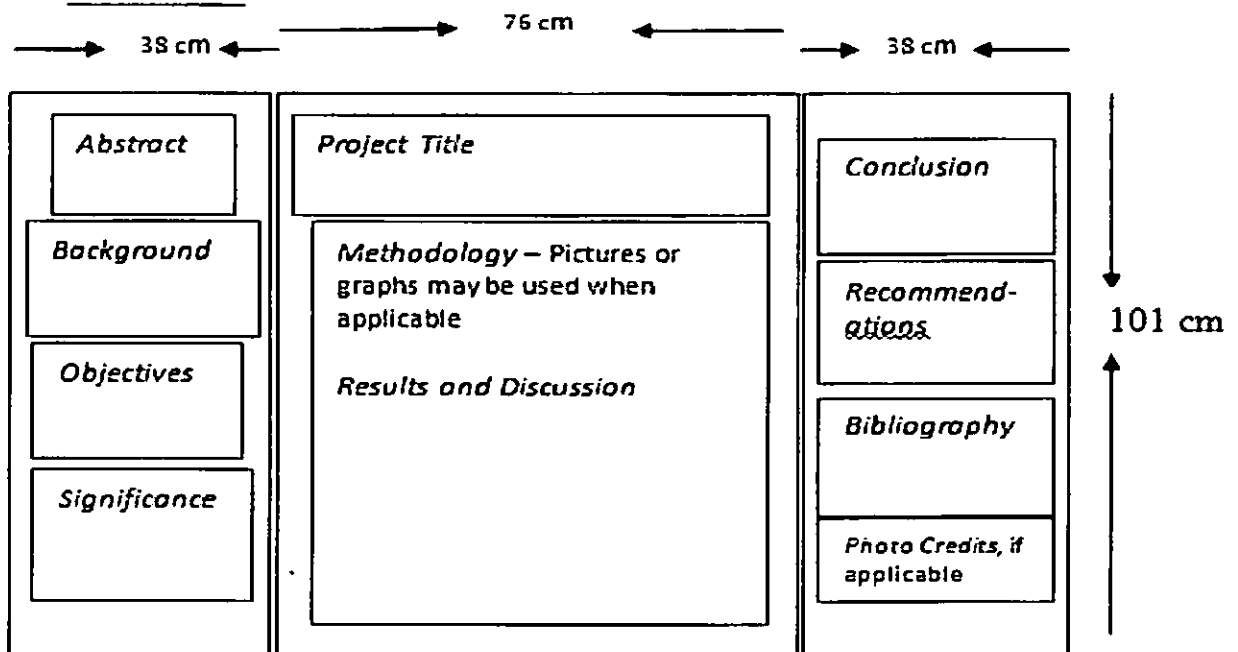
38 cm

76 cm

38 cm

Abstract

Background

Objectives

Significance

Project Title

Methodology – Pictures or graphs may be used when applicable

Results and Discussion

Conclusion

Recommend-ations

Bibliography

Photo Credits, if applicable

101 cm